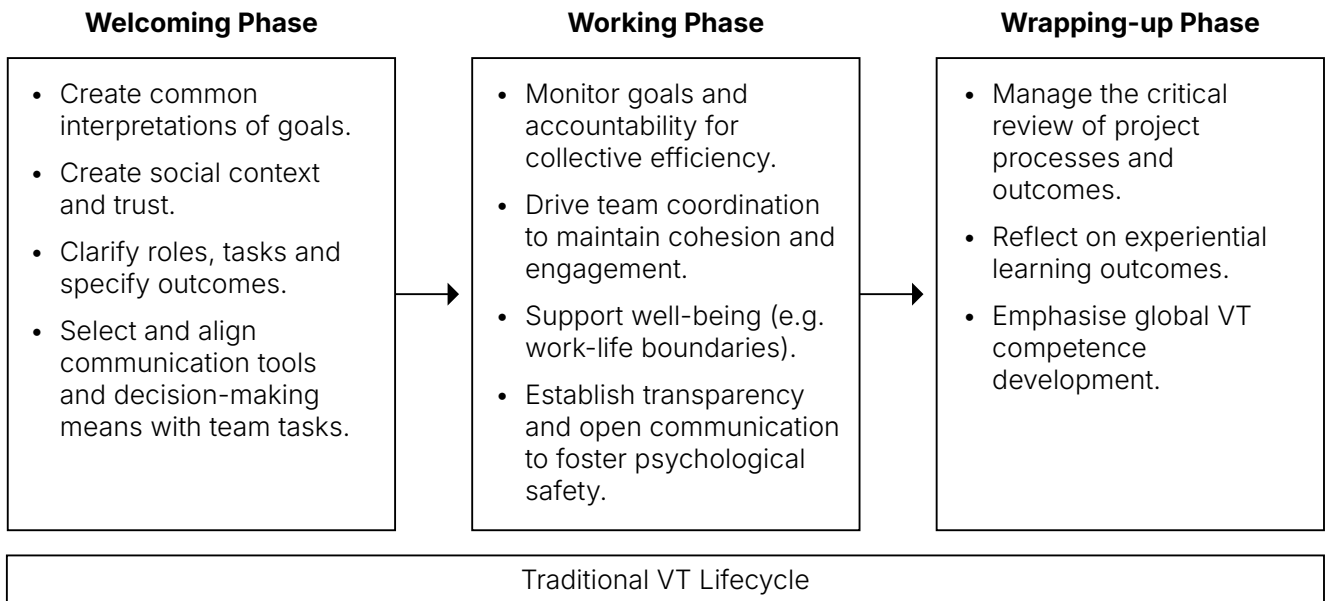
**Welcoming Phase**

- Create common interpretations of goals.
- Create social context and trust.
- Clarify roles, tasks and specify outcomes.
- Select and align communication tools and decision-making means with team tasks.

**Working Phase**

- Monitor goals and accountability for collective efficiency.
- Drive team coordination to maintain cohesion and engagement.
- Support well-being (e.g. work-life boundaries).
- Establish transparency and open communication to foster psychological safety.

**Wrapping-up Phase**

- Manage the critical review of project processes and outcomes.
- Reflect on experiential learning outcomes.
- Emphasise global VT competence development.

Traditional VT Lifecycle